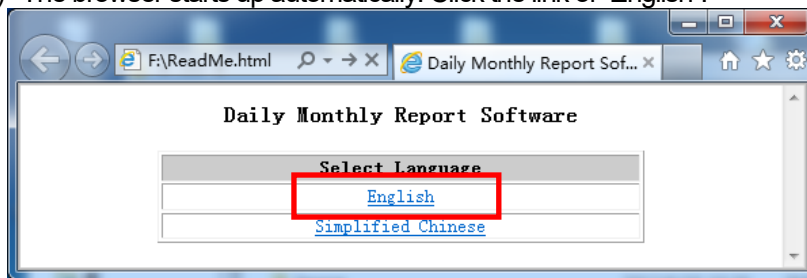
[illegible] The browser starts up automatically. Click the link of "English".

F:\ReadMe.html

Daily Monthly Report Sof...

Daily Monthly Report Software

| Select Language |
|---|
| English |
| Simplified Chinese |